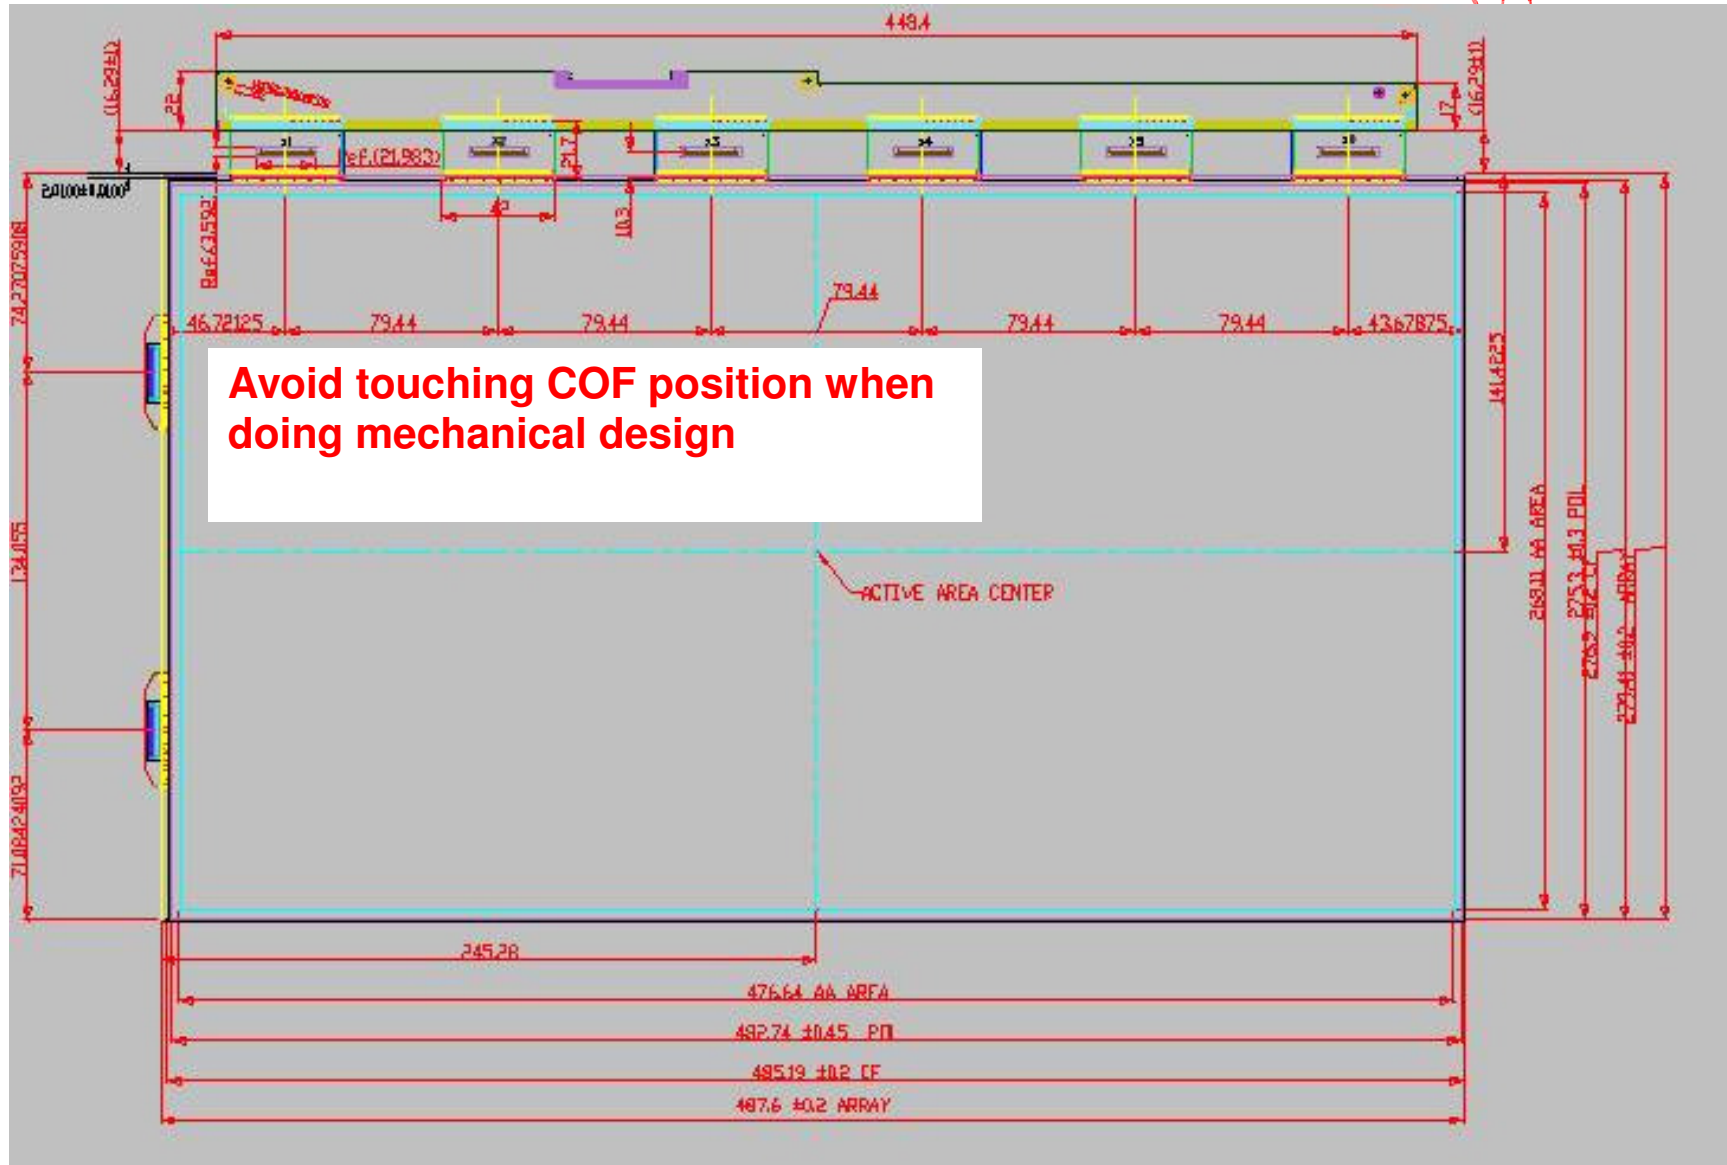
449.4

(16.2±1)

(16.2±1)

22

17

Ref.(21.983)

21.7

10.3

42

2.0100±1.0100

Ref.43.592

74.27027598

46.72125

79.44

79.44

79.44

79.44

79.44

43.67875

141.4225

Avoid touching COF position when doing mechanical design

134.055

71.08424092

ACTIVE AREA CENTER

268.11 AA AREA

275.3 ±0.3 POL

276.9 ±0.2 CF

279.4 ±0.2 ARRAY

245.28

476.64 AA AREA

482.74 ±0.45 POL

485.19 ±0.2 CF

487.6 ±0.2 ARRAY